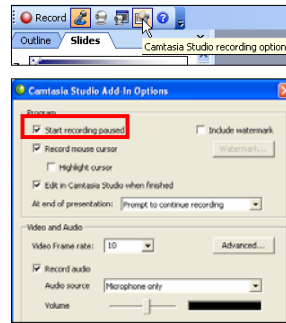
Record

Outline Slides

Camtasia Studio recording option

Camtasia Studio Add-In Options

Program

Start recording paused

Include watermark

Record mouse cursor

Watermark...

Highlight cursor

Edit in Camtasia Studio when finished

At end of presentation: Prompt to continue recording

Video and Audio

Video Frame rate: 10

Advanced...

Record audio

Audio source Microphone only

Volume